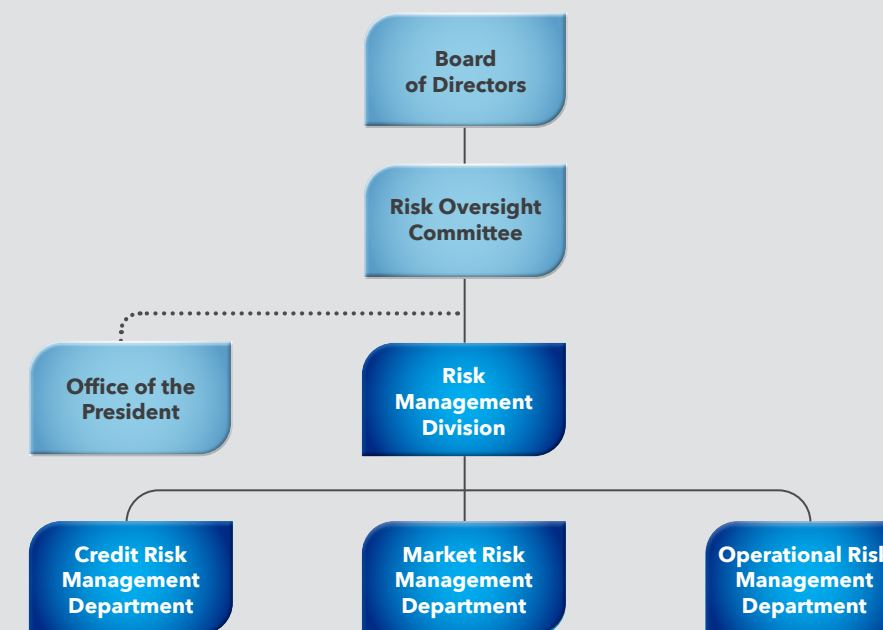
Board of Directors

Risk Oversight Committee

Office of the President

Risk Management Division

Credit Risk Management Department

Market Risk Management Department

Operational Risk Management Department